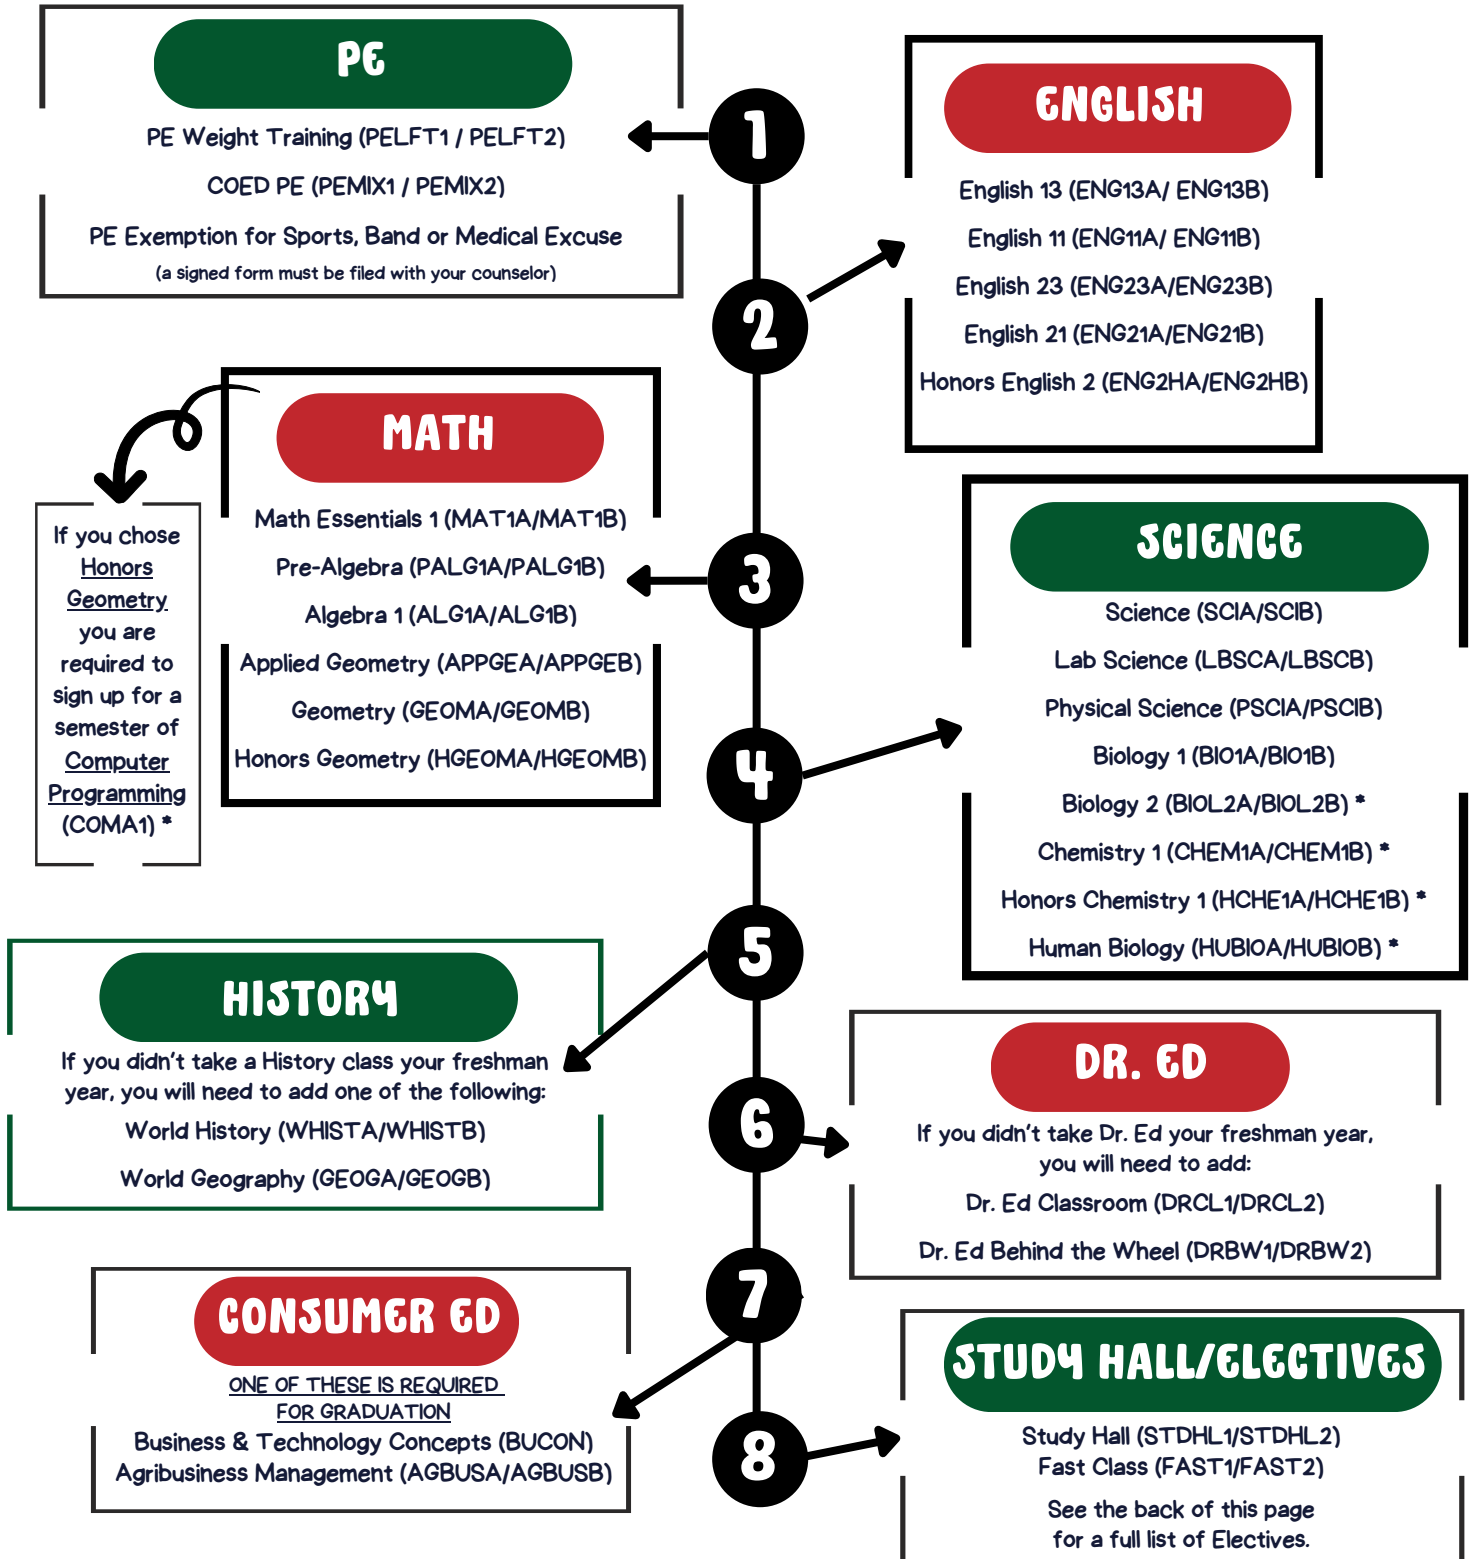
PE

PE Weight Training (PELFT1 / PELFT2)

COED PE (PEMIX1 / PEMIX2)

PE Exemption for Sports, Band or Medical Excuse

(a signed form must be filed with your counselor)

1

ENGLISH

English 13 (ENG13A/ ENG13B)

English 11 (ENG11A/ ENG11B)

English 23 (ENG23A/ENG23B)

English 21 (ENG21A/ENG21B)

Honors English 2 (ENG2HA/ENG2HB)

2

MATH

Math Essentials 1 (MAT1A/MAT1B)

Pre-Algebra (PALG1A/PALG1B)

Algebra 1 (ALG1A/ALG1B)

Applied Geometry (APPGEA/APPGEB)

Geometry (GEOMA/GEOMB)

Honors Geometry (HGEOMA/HGEOMB)

If you chose Honors Geometry you are required to sign up for a semester of Computer Programming (COMA1) *

3

SCIENCE

Science (SCIA/SCIB)

Lab Science (LBSCA/LBSCB)

Physical Science (PSCIA/PSCIB)

Biology 1 (BIO1A/BIO1B)

Biology 2 (BIOL2A/BIOL2B) *

Chemistry 1 (CHEM1A/CHEM1B) *

Honors Chemistry 1 (HCHE1A/HCHE1B) *

Human Biology (HUBIOA/HUBIOB) *

4

5

HISTORY

If you didn't take a History class your freshman year, you will need to add one of the following:

World History (WHISTA/WHISTB)

World Geography (GEOGA/GEOGB)

6

DR. ED

If you didn't take Dr. Ed your freshman year, you will need to add:

Dr. Ed Classroom (DRCL1/DRCL2)

Dr. Ed Behind the Wheel (DRBW1/DRBW2)

7

CONSUMER ED

ONE OF THESE IS REQUIRED FOR GRADUATION

Business & Technology Concepts (BUCON)
Agribusiness Management (AGBUSA/AGBUSB)

8

STUDY HALL/ELECTIVES

Study Hall (STDHL1/STDHL2)
Fast Class (FAST1/FAST2)

See the back of this page for a full list of Electives.